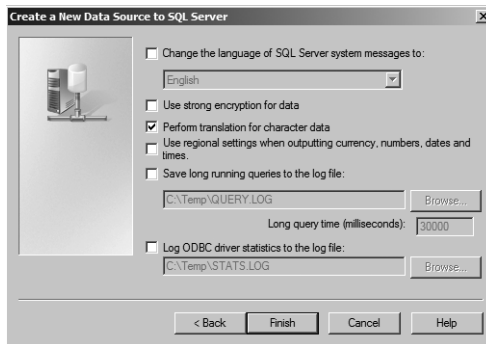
Create a New Data Source to SQL Server

Change the language of SQL Server system messages to:

English

Use strong encryption for data

Perform translation for character data

Use regional settings when outputting currency, numbers, dates and times.

Save long running queries to the log file:

C:\Temp\QUERY.LOG

Browse...

Long query time (milliseconds): 30000

Log ODBC driver statistics to the log file:

C:\Temp\STATS.LOG

Browse...

< Back

Finish

Cancel

Help